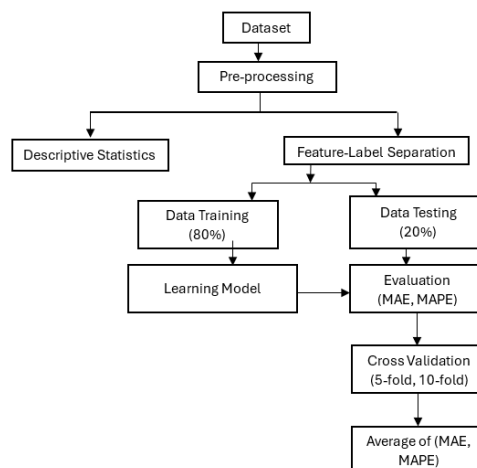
Dataset

Pre-processing

Descriptive Statistics

Feature-Label Separation

Data Training (80%)

Data Testing (20%)

Learning Model

Evaluation (MAE, MAPE)

Cross Validation (5-fold, 10-fold)

Average of (MAE, MAPE)